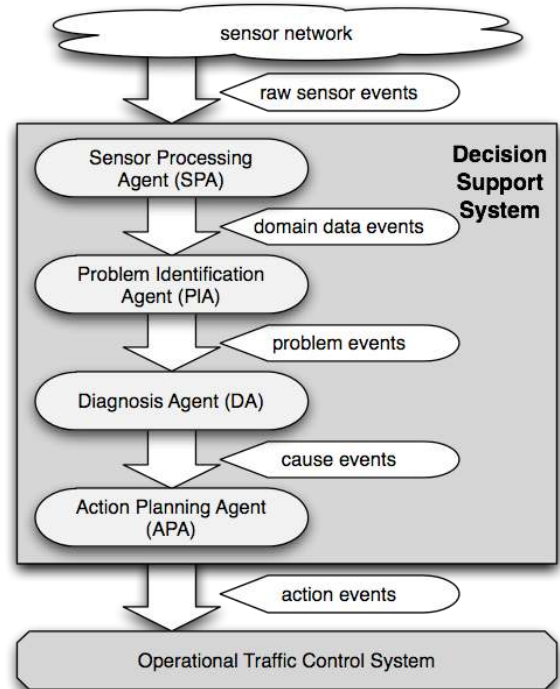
sensor network

raw sensor events

Decision Support System

Sensor Processing Agent (SPA)

domain data events

Problem Identification Agent (PIA)

problem events

Diagnosis Agent (DA)

cause events

Action Planning Agent (APA)

action events

Operational Traffic Control System